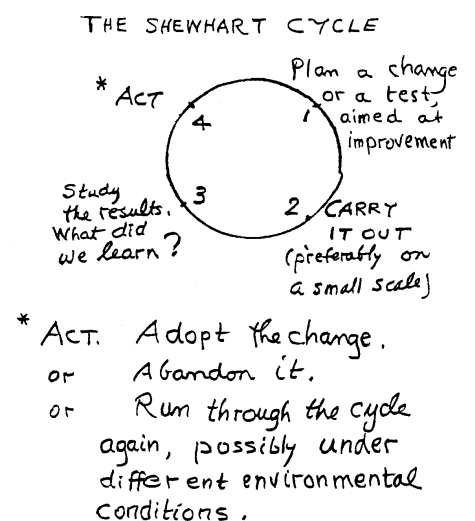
THE SHEWHART CYCLE

* ACT

4

Plan a change or a test, aimed at improvement

1

Study the results. What did we learn?

3

2 CARRY IT OUT (preferably on a small scale)

* ACT. Adopt the change.
or Abandon it.
or Run through the cycle again, possibly under different environmental conditions.